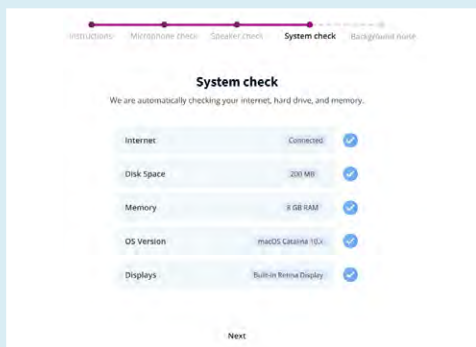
Instructions Microphone check Speaker check System check Background noise

System check

We are automatically checking your internet, hard drive, and memory.

| | |
|---|---|
| Internet | Connected |
| Disk Space | 200 MB |
| Memory | 8 GB RAM |
| OS Version | macOS Catalina 10.x |
| Displays | Built-in Retina Display |

Next